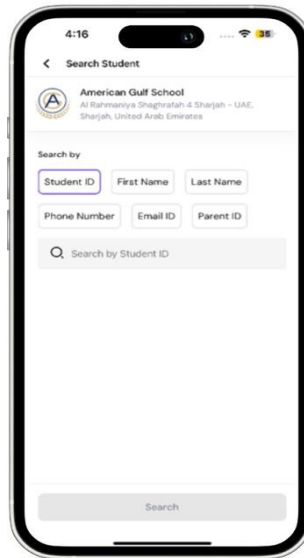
4:16

35

Search Student

American Gulf School
Al Rahmaniya Shaghrafah 4 Sharjah - UAE, Sharjah, United Arab Emirates

Search by

Student ID
First Name
Last Name
Phone Number
Email ID
Parent ID

Search by Student ID

Search